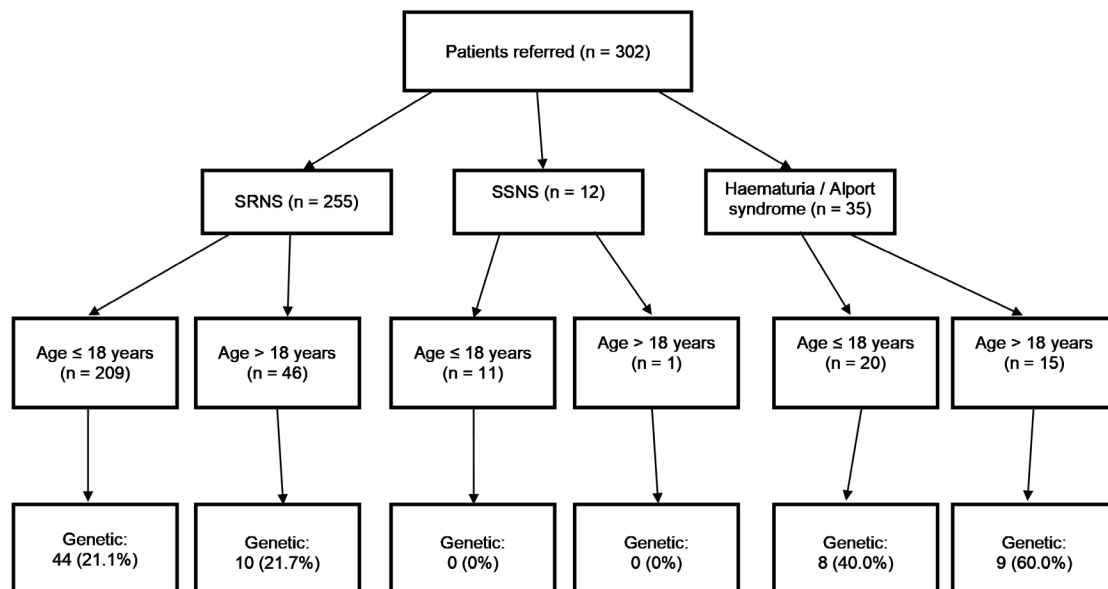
Patients referred (n = 302)

SRNS (n = 255)

SSNS (n = 12)

Haematuria / Alport syndrome (n = 35)

Age ≤ 18 years (n = 209)

Age > 18 years (n = 46)

Age ≤ 18 years (n = 11)

Age > 18 years (n = 1)

Age ≤ 18 years (n = 20)

Age > 18 years (n = 15)

Genetic: 44 (21.1%)

Genetic: 10 (21.7%)

Genetic: 0 (0%)

Genetic: 0 (0%)

Genetic: 8 (40.0%)

Genetic: 9 (60.0%)